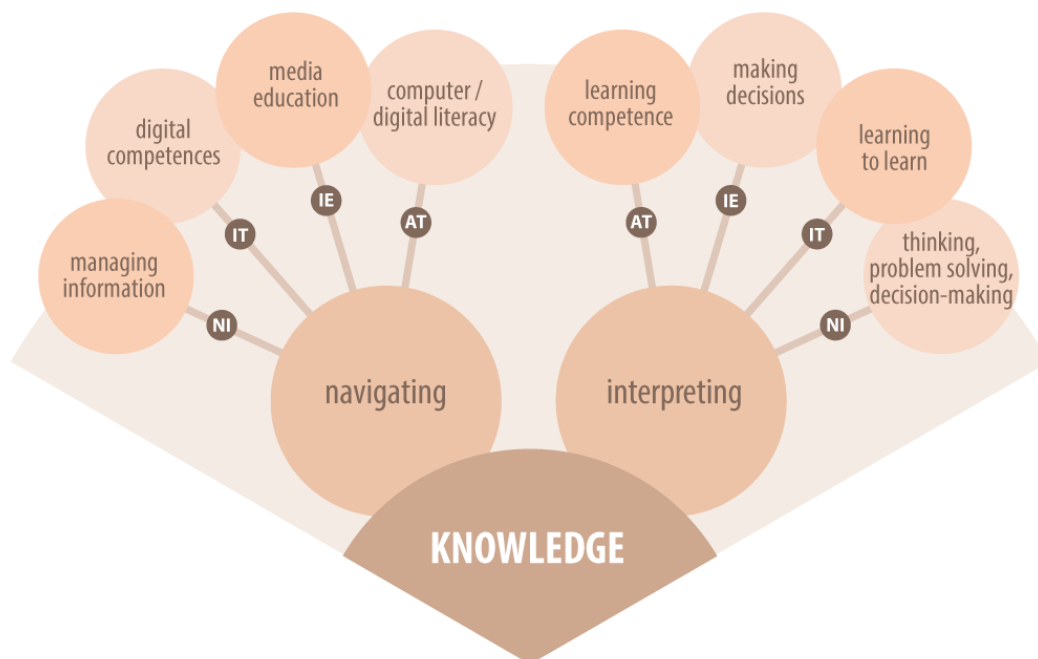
managing information

NI

digital competences

IT

media education

IE

computer / digital literacy

AT

navigating

learning competence

AT

making decisions

IE

learning to learn

IT

thinking, problem solving, decision-making

NI

interpreting

KNOWLEDGE